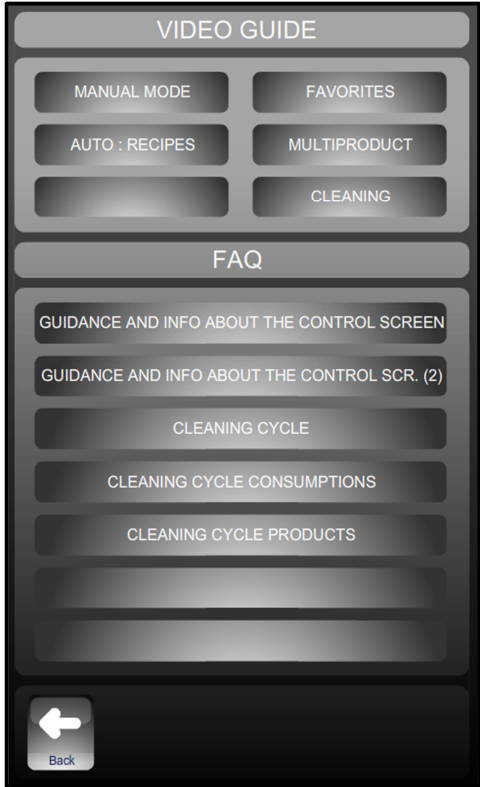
VIDEO GUIDE

MANUAL MODE

FAVORITES

AUTO : RECIPES

MULTIPRODUCT

CLEANING

FAQ

GUIDANCE AND INFO ABOUT THE CONTROL SCREEN

GUIDANCE AND INFO ABOUT THE CONTROL SCR. (2)

CLEANING CYCLE

CLEANING CYCLE CONSUMPTIONS

CLEANING CYCLE PRODUCTS

Back